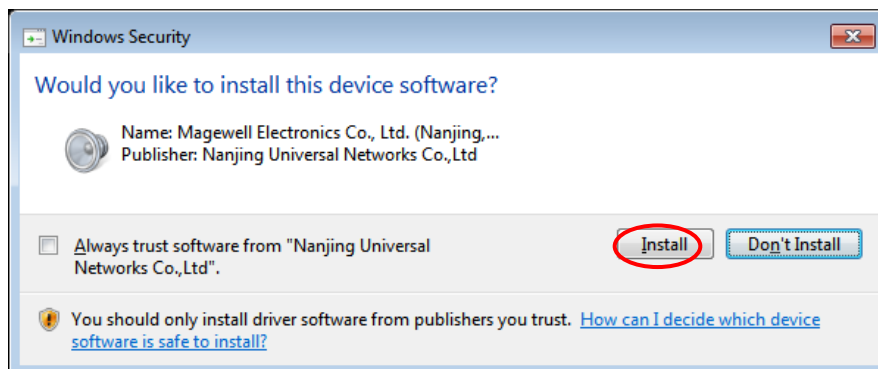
Windows Security

Would you like to install this device software?

Name: Magewell Electronics Co., Ltd. (Nanjing,...
Publisher: Nanjing Universal Networks Co.,Ltd

Always trust software from "Nanjing Universal Networks Co.,Ltd".

Install

Don't Install

You should only install driver software from publishers you trust. How can I decide which device software is safe to install?